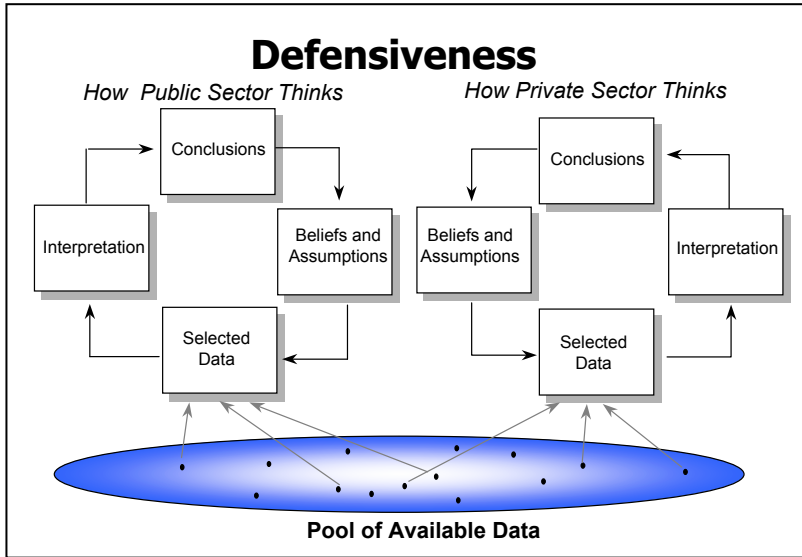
Defensiveness

How Public Sector Thinks

Conclusions

Interpretation

Beliefs and Assumptions

Selected Data

How Private Sector Thinks

Conclusions

Beliefs and Assumptions

Interpretation

Selected Data

Pool of Available Data